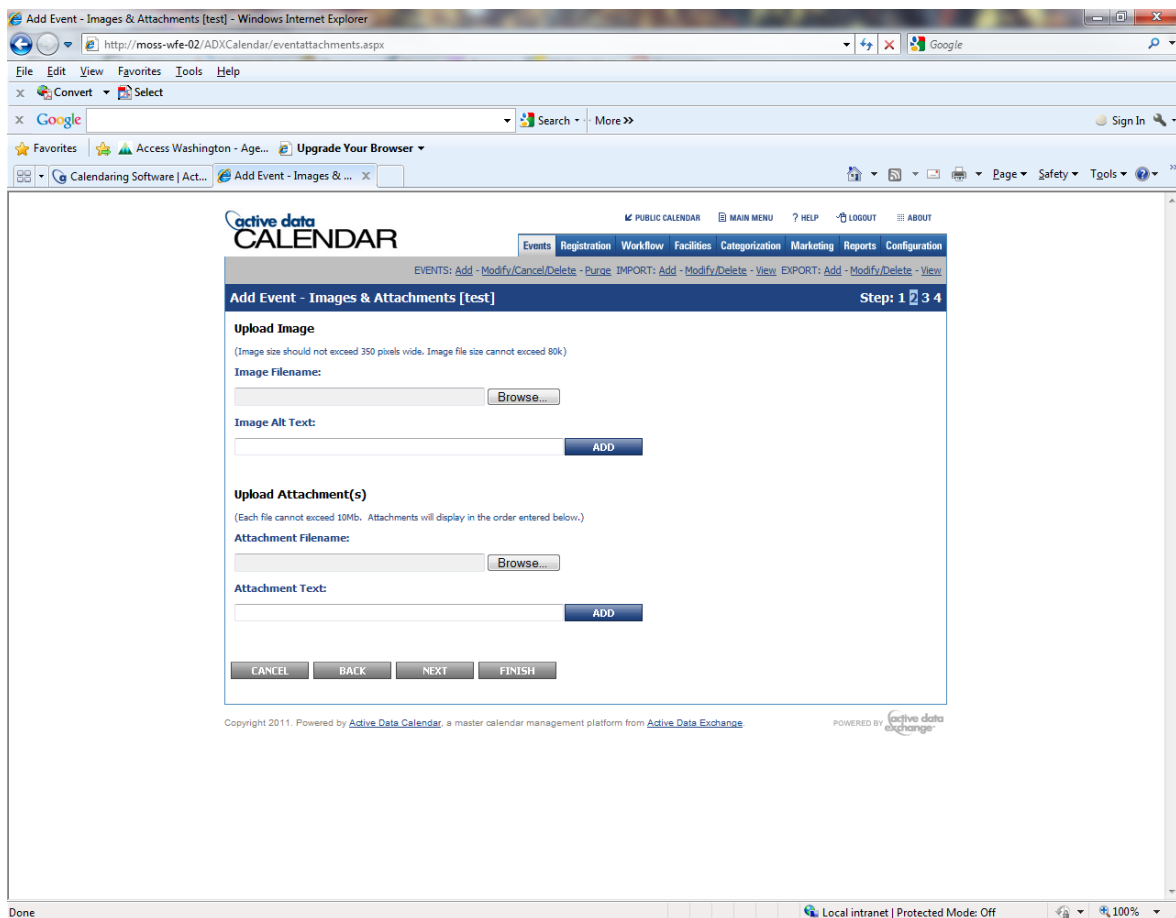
Add Event - Images & Attachments [test] - Windows Internet Explorer

http://moss-wfe-02/ADXCalendar/eventattachments.aspx

Google

File Edit View Favorites Tools Help

Convert Select

Google

Search · More »

Sign In

Favorites

Access Washington - Age...

Upgrade Your Browser

Calendaring Software | Act...

Add Event - Images & ...

Page Safety Tools

active data CALENDAR

PUBLIC CALENDAR MAIN MENU ? HELP LOGOUT ABOUT

Events Registration Workflow Facilities Categorization Marketing Reports Configuration

EVENTS: Add - Modify/Cancel/Delete - Purge IMPORT: Add - Modify/Delete - View EXPORT: Add - Modify/Delete - View

Add Event - Images & Attachments [test]

Step: 1 2 3 4

Upload Image

(Image size should not exceed 350 pixels wide. Image file size cannot exceed 80k)

Image Filename:

Browse...

Image Alt Text:

ADD

Upload Attachment(s)

(Each file cannot exceed 10Mb. Attachments will display in the order entered below.)

Attachment Filename:

Browse...

Attachment Text:

ADD

CANCEL BACK NEXT FINISH

Copyright 2011. Powered by Active Data Calendar, a master calendar management platform from Active Data Exchange.

POWERED BY active data exchange

Done

Local intranet | Protected Mode: Off

100%